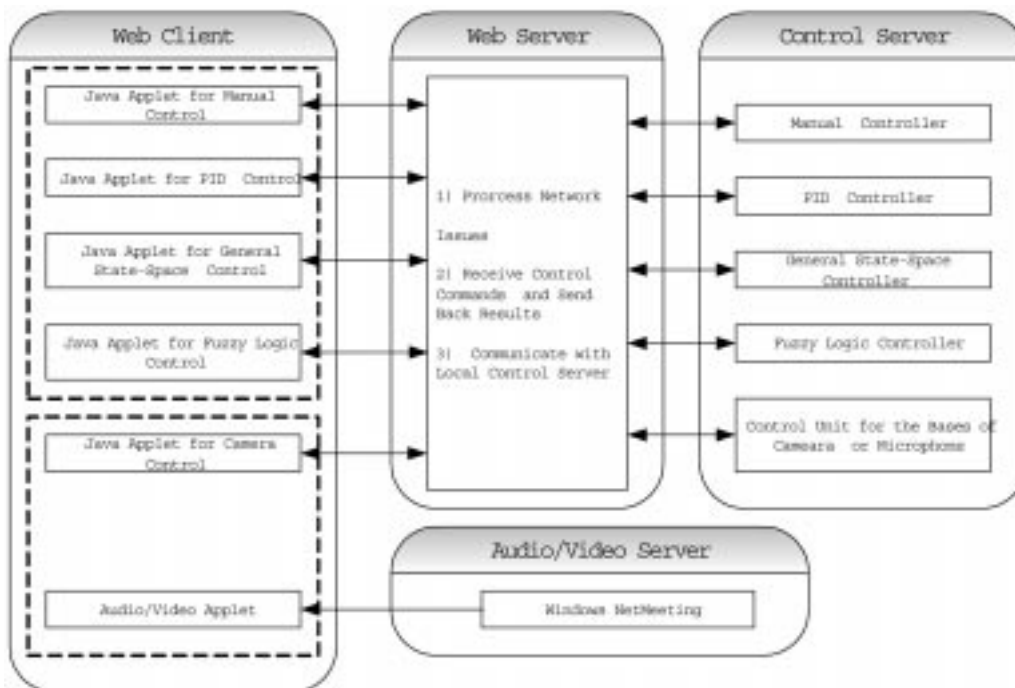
Web Client

Java Applet for Manual Control

Java Applet for PID Control

Java Applet for General State-Space Control

Java Applet for Fuzzy Logic Control

Java Applet for Camera Control

Audio/Video Applet

Web Server

1) Process Network Issues

2) Receive Control Commands and Send Back Results

3) Communicate with Local Control Server

Control Server

Manual Controller

PID Controller

General State-Space Controller

Fuzzy Logic Controller

Control Unit for the Bases of Cameras or Microphone

Audio/Video Server

Windows NetMeeting